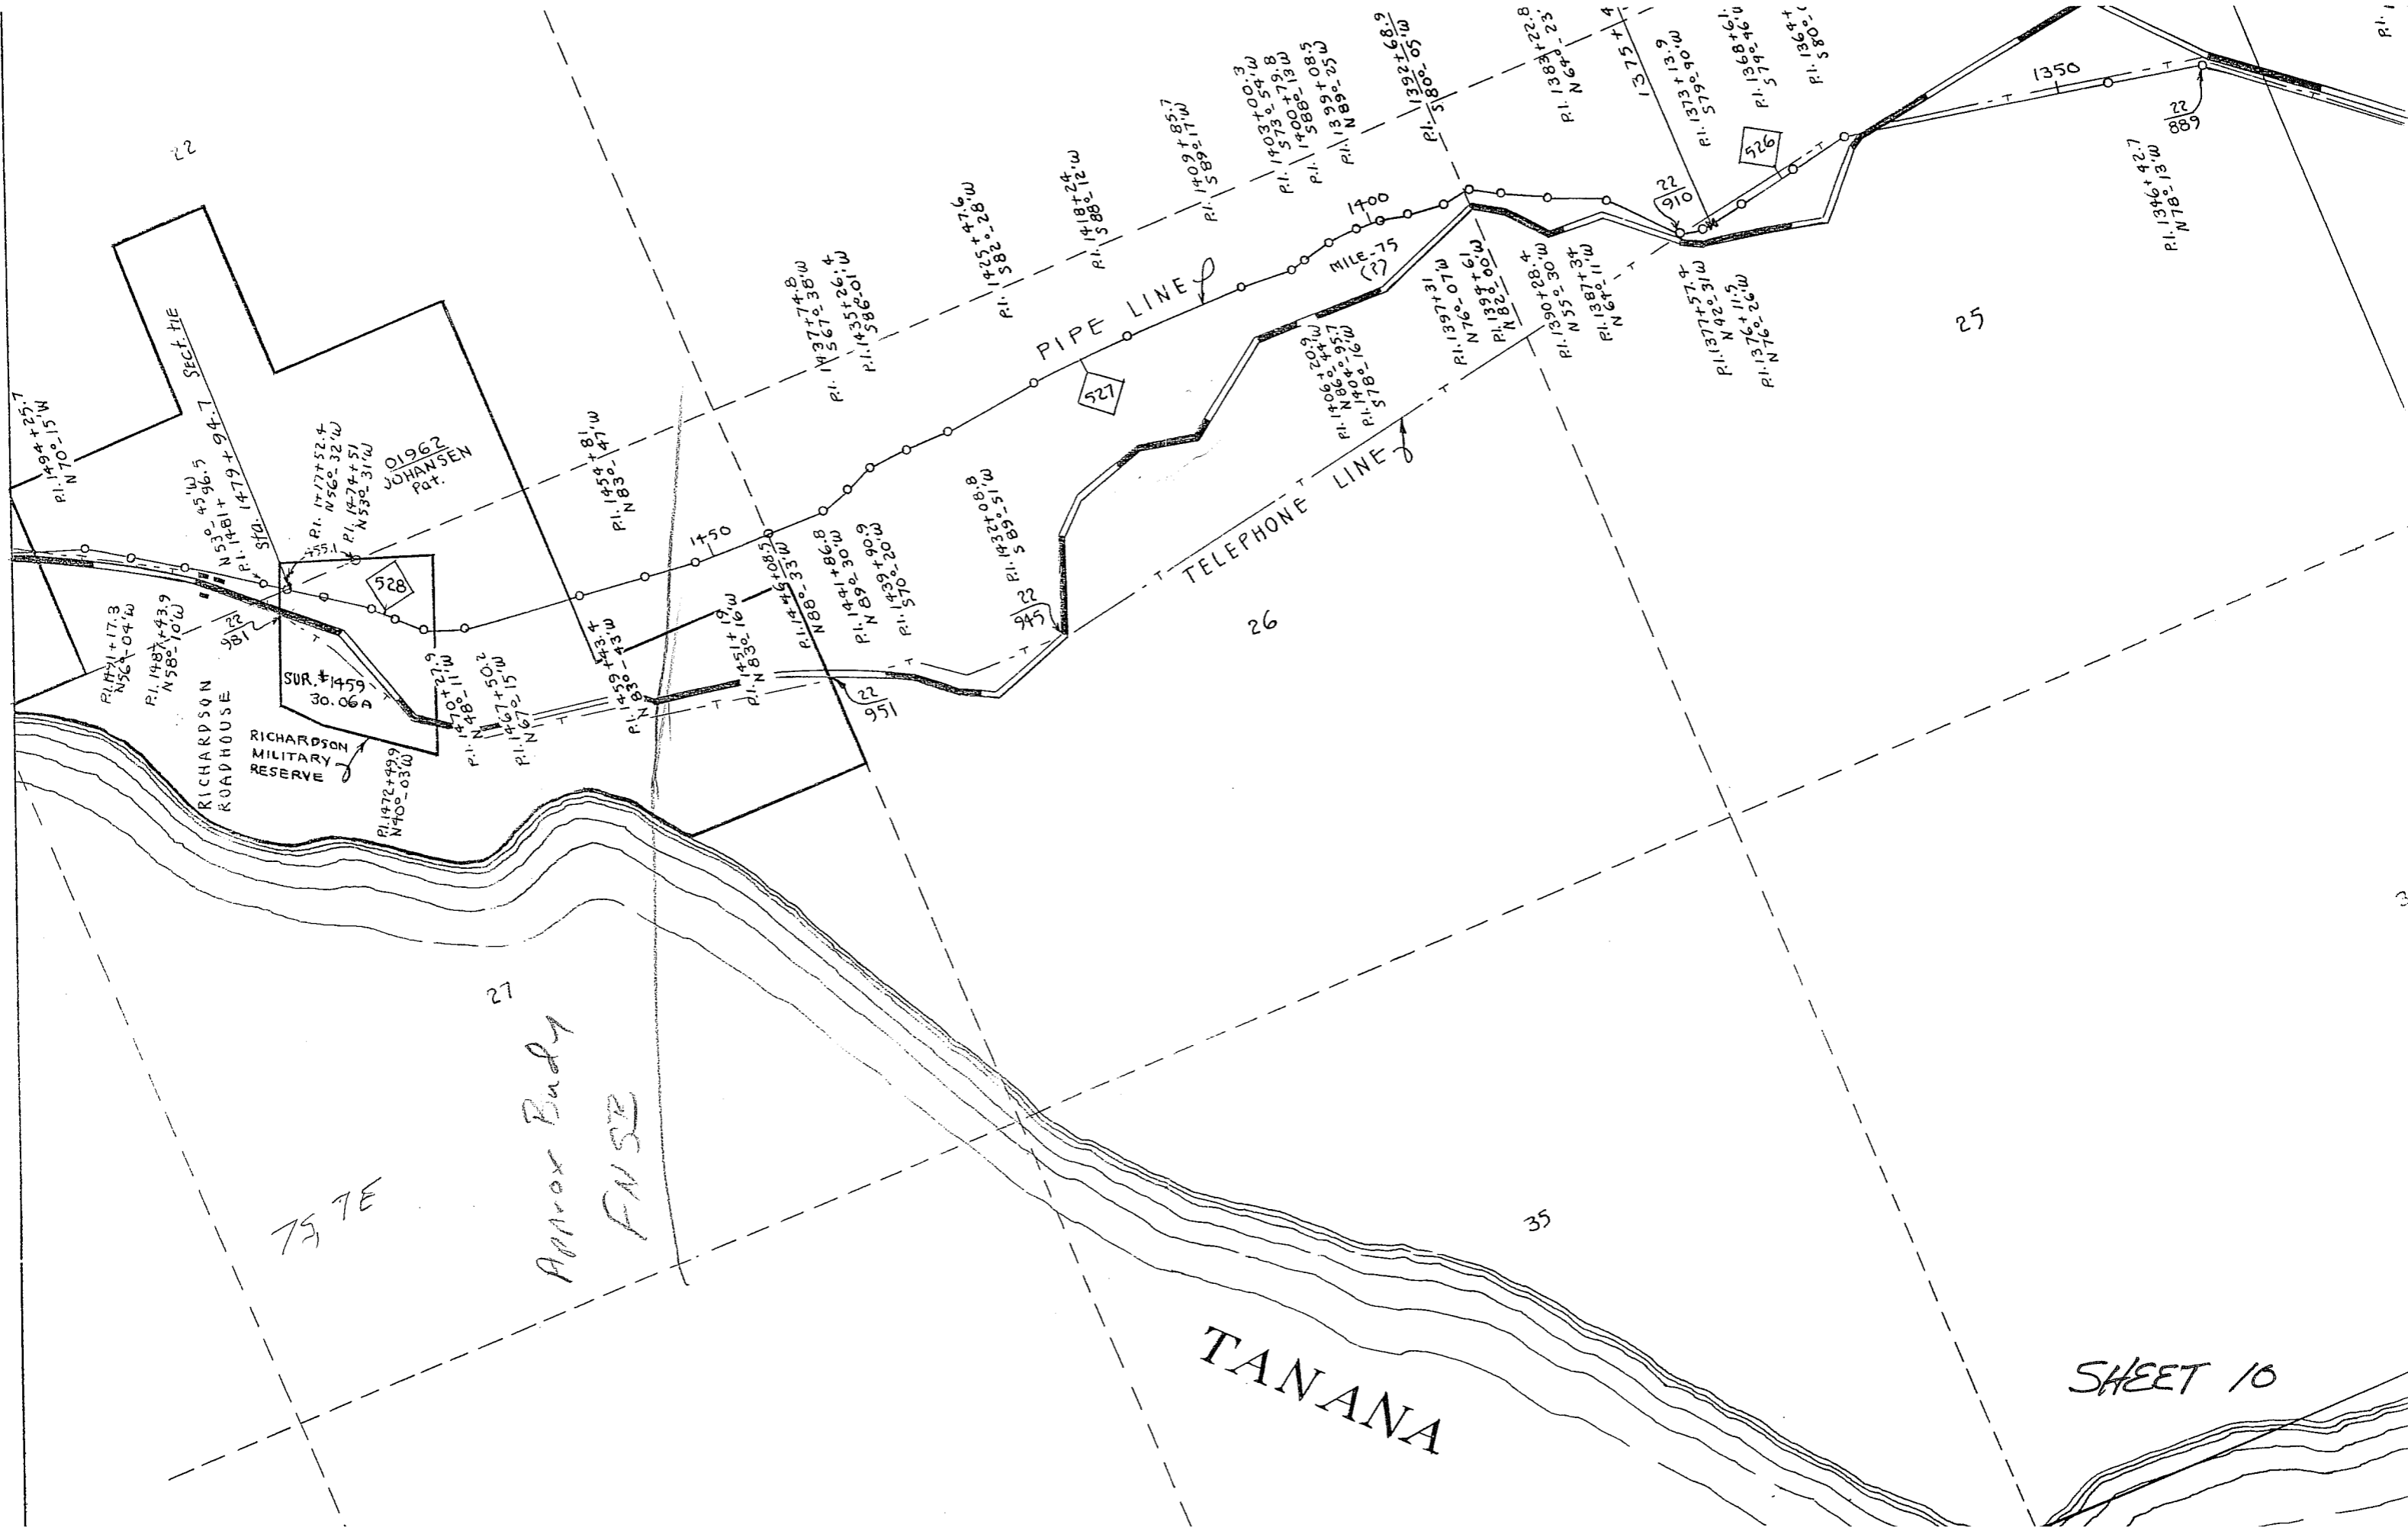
22

P.I. 1494+25.7
N 70° 15'W

Sect. tie
Sta. 1479+94.7
P.I. 1481+96.5
N 53° 45'W

P.I. 1477+52.4
N 56° 32'W
P.I. 1474+51
N 53° 31'W

01962
JOHANSEN
Pat.

455.1

528

22
981

P.I. 1491+17.3
N 56° 04'W
P.I. 1487+43.9
N 58° 10'W

RICHARDSON
ROADHOUSE

SUR. #1459
30.06A

RICHARDSON
MILITARY
RESERVE

P.I. 1472+49.9
N 40° 03'W

P.I. 1470+21.9
N 48° 11'W

P.I. 1467+50.2
N 67° 15'W

P.I. 1459+43.4
N 83° 43'W

P.I. 1454+81
N 83° 47'W

1450

P.I. 1451+19
N 83° 16'W

P.I. 1446+08.5
N 88° 33'W

22
951

P.I. 1441+86.8
N 89° 30'W

P.I. 1439+90.9
S 70° 20'W

P.I. 1437+74.8
S 67° 38'W
P.I. 1435+26.4
S 86° 01'W

P.I. 1432+08.8
S 89° 51'W

22
945

P.I. 1425+47.6
S 82° 28'W

P.I. 1418+24
S 88° 12'W

PIPE LINE

527

P.I. 1409+85.7
S 89° 17'W

P.I. 1403+00.3
S 73° 54.8
P.I. 1400+79.8
S 88° 13'W
P.I. 1399+08.3
N 89° 25'W

1400

MILE 75
(?)

P.I. 1406+20.9
N 86° 44'W
P.I. 1404+95.7
S 78° 16'W

TELEPHONE LINE

P.I. 1392+68.9
S 80° 05'W

P.I. 1397+31
N 76° 07'W

P.I. 1394+61
N 82° 00'W

P.I. 1390+28.4
N 55° 30'W

P.I. 1387+34
N 64° 11'W

P.I. 1383+22.8
N 64° 23'

1375+4

22
910

P.I. 1377+57.4
N 42° 31'W
P.I. 1376+11.5
N 76° 26'W

P.I. 1373+13.9
S 79° 90'W

526

P.I. 1368+61
S 79° 46'W

P.I. 1364+
S 80°

1350

22
889

P.I. 1346+42.7
N 78° 13'W

P.I.

25

26

27

Approx Bndy
FNSB

T5, 7E

35

TANANA

SHEET 10